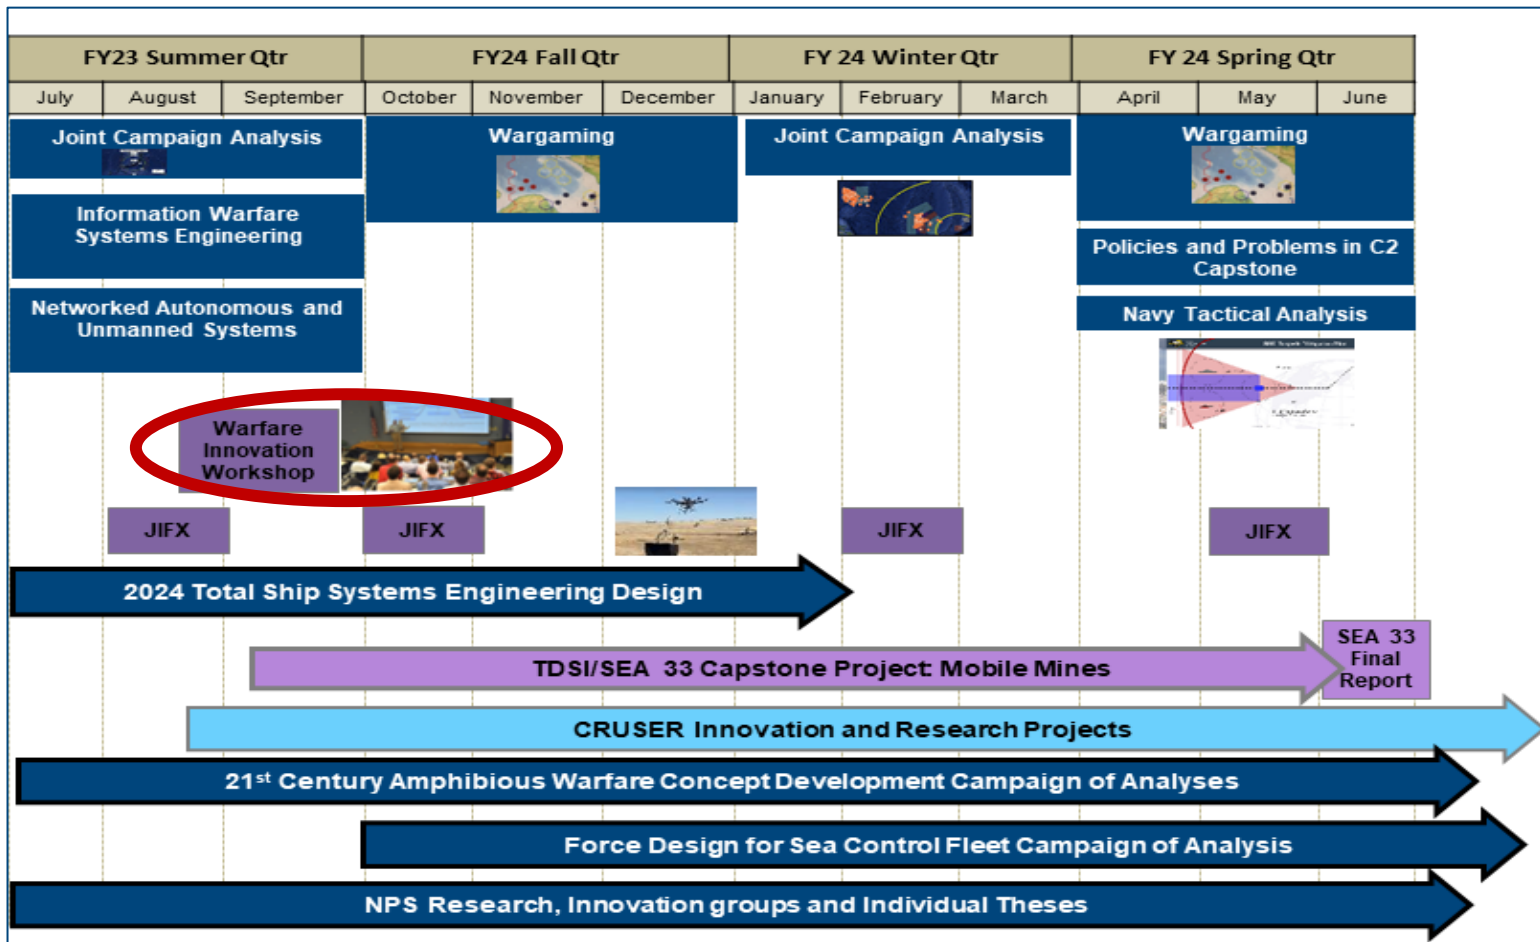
| FY23 Summer Qtr | | | FY24 Fall Qtr | | | FY 24 Winter Qtr | | | FY 24 Spring Qtr | | |
|---|---|---|---|---|---|---|---|---|---|---|---|
| July | August | September | October | November | December | January | February | March | April | May | June |

Joint Campaign Analysis

Wargaming

Joint Campaign Analysis

Wargaming

Information Warfare Systems Engineering

Policies and Problems in C2 Capstone

Networked Autonomous and Unmanned Systems

Navy Tactical Analysis

Warfare Innovation Workshop

JIFX

JIFX

JIFX

JIFX

2024 Total Ship Systems Engineering Design

SEA 33 Final Report

TDSI/SEA 33 Capstone Project: Mobile Mines

CRUSER Innovation and Research Projects

21st Century Amphibious Warfare Concept Development Campaign of Analyses

Force Design for Sea Control Fleet Campaign of Analysis

NPS Research, Innovation groups and Individual Theses